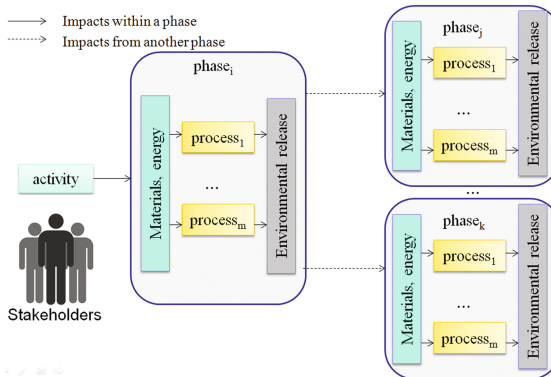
Impacts within a phase
Impacts from another phase

phase$_i$
Materials, energy
process$_1$
...
process$_m$
Environmental release

activity

Stakeholders

phase$_j$
Materials, energy
process$_1$
...
process$_m$
Environmental release

...

phase$_k$
Materials, energy
process$_1$
...
process$_m$
Environmental release